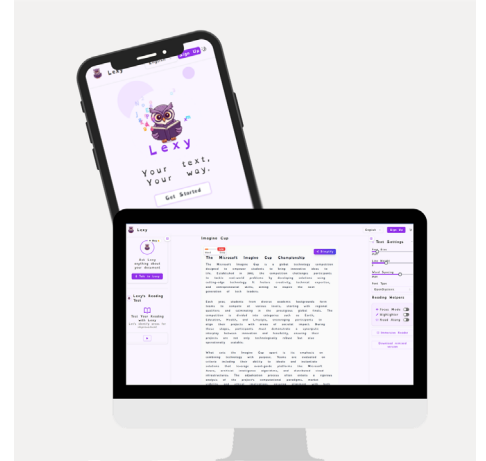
Lexy

Sign Up

Lexy

Your text, Your way.

Get Started

Lexy

English

Sign Up

Ask Lexy anything about your document

Talk to Lexy

Lexy's Reading Tool

Test Your Reading with Lexy

Imagine Cup

The Microsoft Imagine Cup Championship

Simplify

The Microsoft Imagine Cup is a global technology competition designed to empower students to bring innovative ideas to life. Established in 2003, the competition challenges participants to tackle real-world problems by developing solutions using cutting-edge technology.

Each year, students from diverse academic backgrounds form teams to compete in various tracks, starting with regional qualifiers and culminating in the prestigious global finals.

When was the Imagine Cup

Text Settings

Font Size

Line Height

Word Spacing

Font Type

Reading Helpers

Focus Mode

Highlighter

Read Along

Reset to default